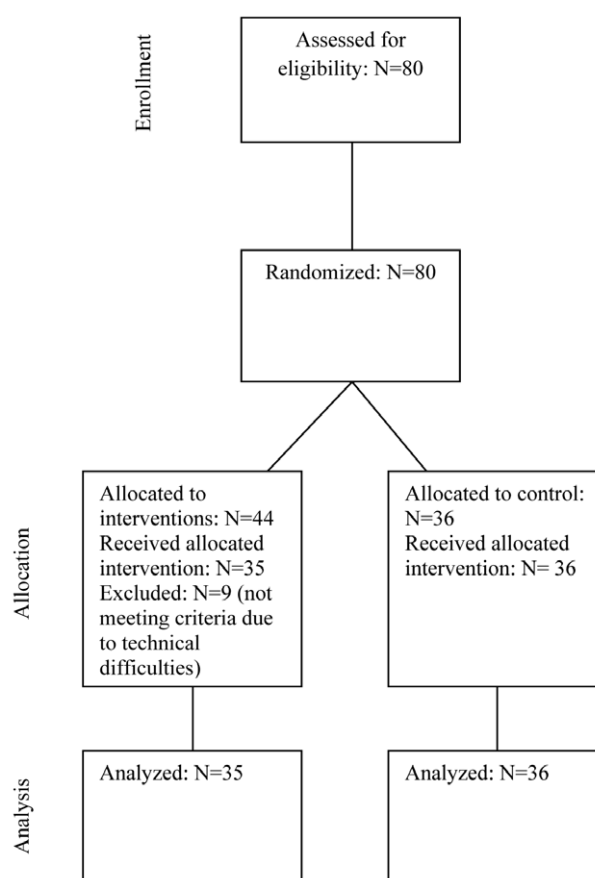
Enrollment

Assessed for eligibility: N=80

Randomized: N=80

Allocation

Allocated to interventions: N=44
Received allocated intervention: N=35
Excluded: N=9 (not meeting criteria due to technical difficulties)

Allocated to control: N=36
Received allocated intervention: N= 36

Analysis

Analyzed: N=35

Analyzed: N=36